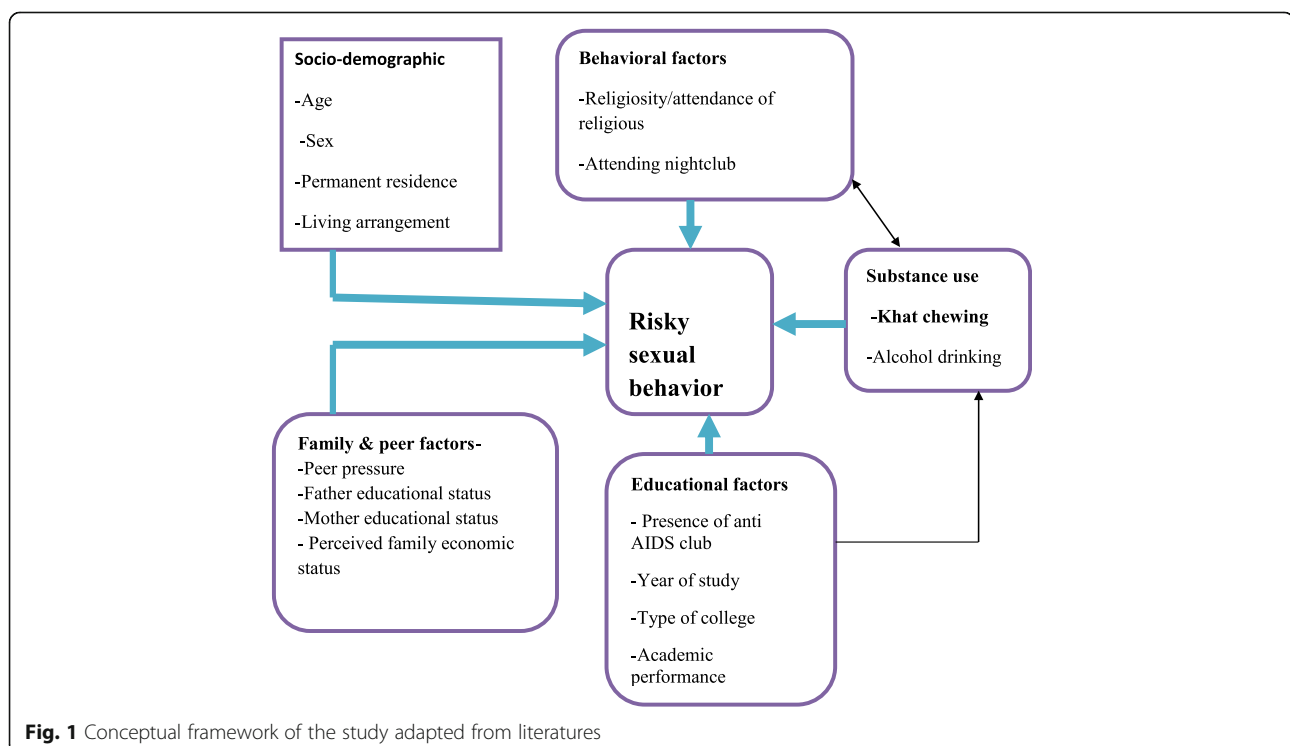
Socio-demographic

-Age

-Sex

-Permanent residence

-Living arrangement

Behavioral factors

-Religiosity/attendance of religious

-Attending nightclub

Risky sexual behavior

Substance use

-Khat chewing

-Alcohol drinking

Family & peer factors-

-Peer pressure

-Father educational status

-Mother educational status

- Perceived family economic status

Educational factors

- Presence of anti AIDS club

-Year of study

-Type of college

-Academic performance

Fig. 1 Conceptual framework of the study adapted from literatures